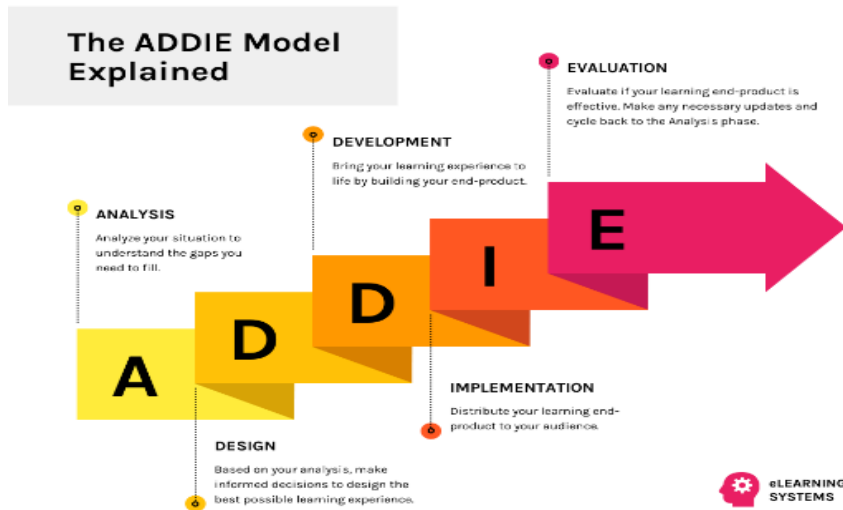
The ADDIE Model Explained

EVALUATION
Evaluate if your learning end-product is effective. Make any necessary updates and cycle back to the Analysis phase.

DEVELOPMENT
Bring your learning experience to life by building your end-product.

ANALYSIS
Analyze your situation to understand the gaps you need to fill.

A D D I E

IMPLEMENTATION
Distribute your learning end-product to your audience.

DESIGN
Based on your analysis, make informed decisions to design the best possible learning experience.

eLEARNING SYSTEMS